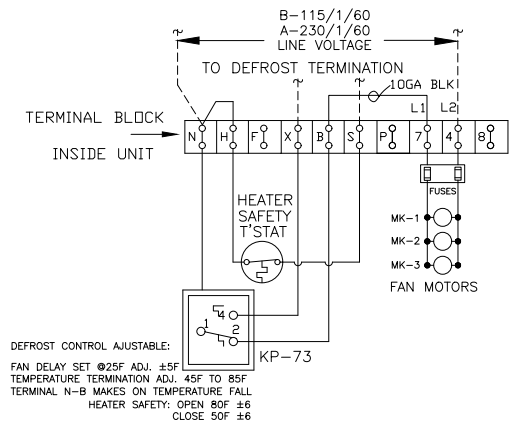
B–115/1/60
A–230/1/60
LINE VOLTAGE

TO DEFROST TERMINATION

10GA BLK

L1 L2

TERMINAL BLOCK

INSIDE UNIT

N H F X B S P 7 4 8

FUSES

HEATER SAFETY T'STAT

MK–1
MK–2
MK–3

FAN MOTORS

4
1
2

KP–73

DEFROST CONTROL AJUSTABLE:

FAN DELAY SET @25F ADJ. ±5F
TEMPERATURE TERMINATION ADJ. 45F TO 85F
TERMINAL N–B MAKES ON TEMPERATURE FALL
HEATER SAFETY: OPEN 80F ±6
CLOSE 50F ±6